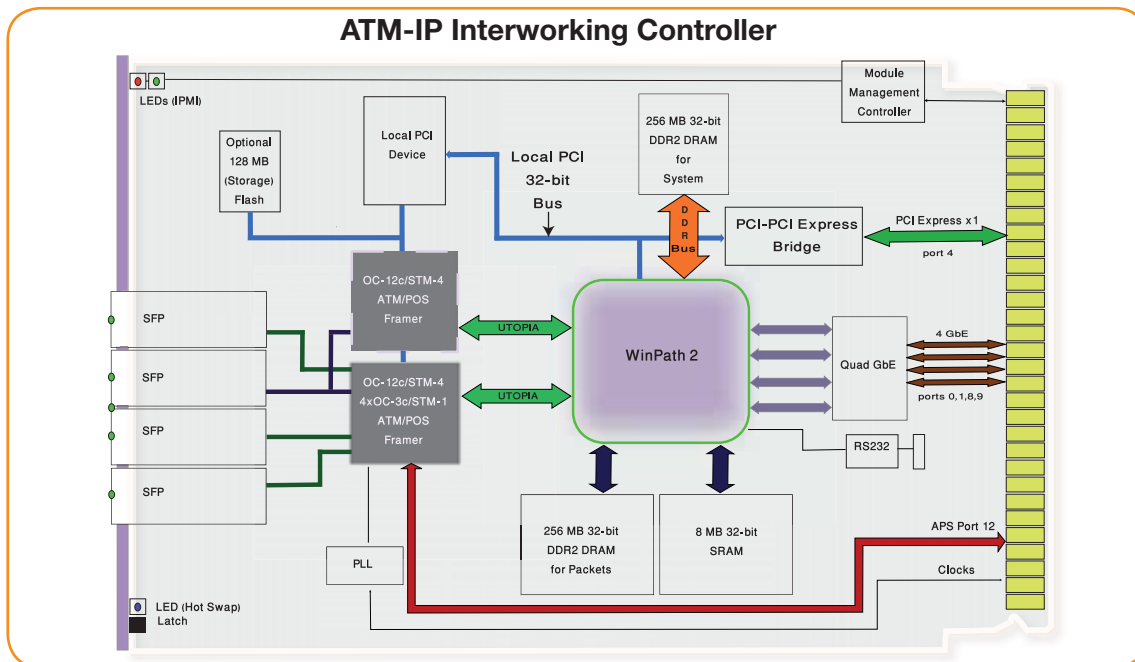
ATM-IP Interworking Controller

LEDs (IPMI)

Module Management Controller

Optional 128 MB (Storage) Flash

Local PCI Device

Local PCI 32-bit Bus

256 MB 32-bit DDR2 DRAM for System

DDR Bus

PCI-PCI Express Bridge

PCI Express x1

port 4

OC-12c/STM-4 ATM/POS Framer

UTOPIA

OC-12c/STM-4 4xOC-3c/STM-1 ATM/POS Framer

UTOPIA

WinPath 2

Quad GbE

4 GbE

ports 0,1,8,9

RS232

SFP

SFP

SFP

SFP

256 MB 32-bit DDR2 DRAM for Packets

8 MB 32-bit SRAM

PLL

APS Port 12

Clocks

LED (Hot Swap)

Latch